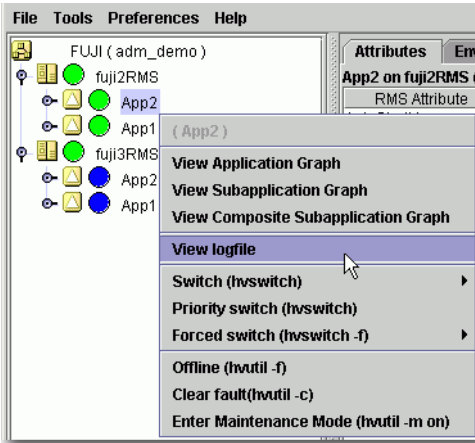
File Tools Preferences Help

FUJI ( adm_demo )
fuji2RMS
App2
App1
fuji3RMS
App2
App1

Attributes Em
App2 on fuji2RMS
RMS Attribute

( App2 )
View Application Graph
View Subapplication Graph
View Composite Subapplication Graph
View logfile
Switch (hvswitch)
Priority switch (hvswitch)
Forced switch (hvswitch -f)
Offline (hvutil -f)
Clear fault(hvutil -c)
Enter Maintenance Mode (hvutil -m on)